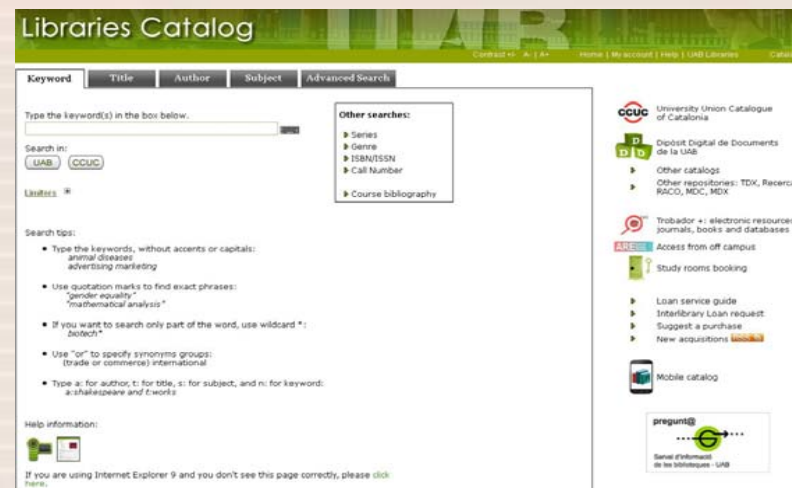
Libraries Catalog

Contrast +/- A- | A+ Home | My account | Help | UAB Libraries Catal

Keyword Title Author Subject Advanced Search

Type the keyword(s) in the box below.

Search in:
UAB CCUC

Limiters

Other searches:
Series
Genre
ISBN/ISSN
Call Number
Course bibliography

Search tips:

- Type the keywords, without accents or capitals:
animal diseases
advertising marketing

- Use quotation marks to find exact phrases:
"gender equality"
"mathematical analysis"

- If you want to search only part of the word, use wildcard *:
biotech*

- Use "or" to specify synonyms groups:
(trade or commerce) international

- Type a: for author, t: for title, s: for subject, and n: for keyword:
a:shakespeare and t:works

Help information:

If you are using Internet Explorer 9 and you don't see this page correctly, please click here.

CCUC University Union Catalogue of Catalonia

DDD Dipòsit Digital de Documents de la UAB

Other catalogs
Other repositories: TDX, Recerca RACO, MDC, MDX

Trobador +: electronic resources journals, books and databases

ARE Access from off campus

Study rooms booking

Loan service guide
Interlibrary Loan request
Suggest a purchase
New acquisitions

Mobile catalog

pregunt@
Servei d'informació de les biblioteques - UAB